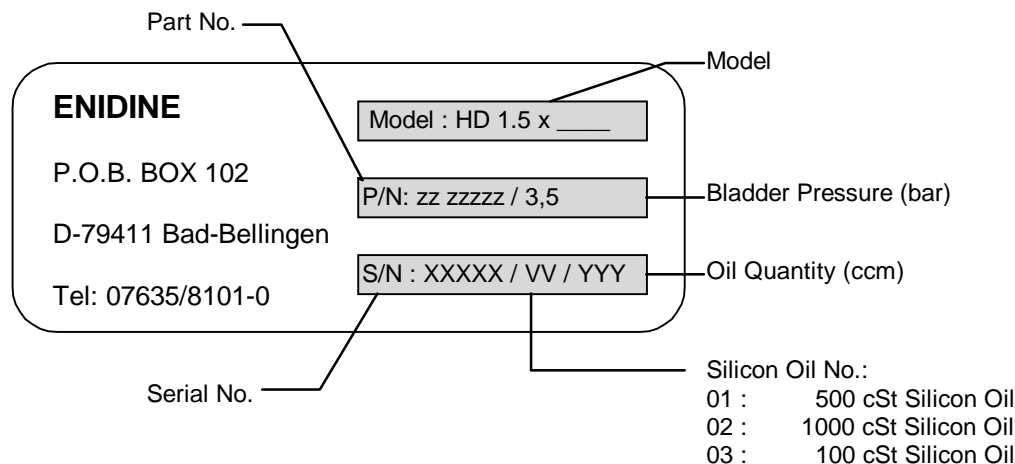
Part No.

Model

ENIDINE

Model : HD 1.5 x ____

P.O.B. BOX 102

P/N: zz zzzzz / 3,5

Bladder Pressure (bar)

D-79411 Bad-Bellingen

S/N : XXXXX / VV / YYY

Oil Quantity (ccm)

Tel: 07635/8101-0

Serial No.

Silicon Oil No.:
01 : 500 cSt Silicon Oil
02 : 1000 cSt Silicon Oil
03 : 100 cSt Silicon Oil